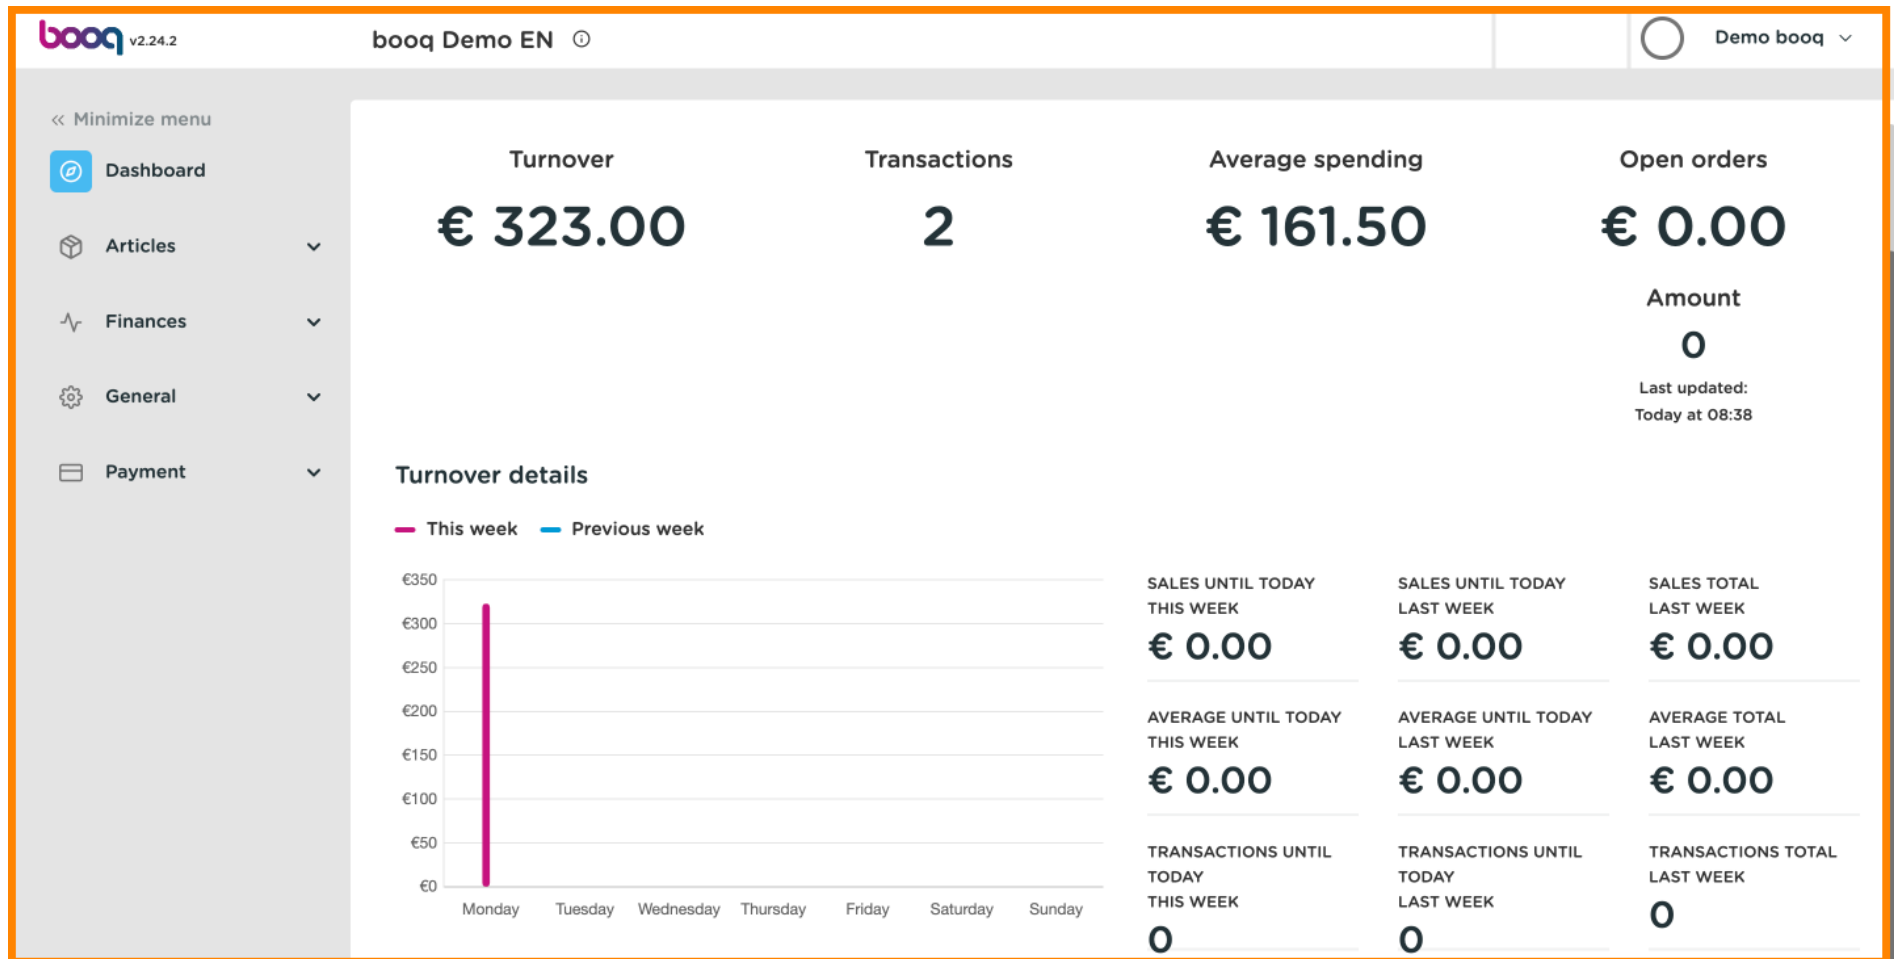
booq v2.24.2

booq Demo EN ⓘ

Demo booq

« Minimize menu

Dashboard

Articles

Finances

General

Payment

Turnover
€ 323.00

Transactions
2

Average spending
€ 161.50

Open orders
€ 0.00

Amount
0
Last updated:
Today at 08:38

Turnover details

This week  Previous week

€350
€300
€250
€200
€150
€100
€50
€0

Monday Tuesday Wednesday Thursday Friday Saturday Sunday

SALES UNTIL TODAY THIS WEEK
€ 0.00

SALES UNTIL TODAY LAST WEEK
€ 0.00

SALES TOTAL LAST WEEK
€ 0.00

AVERAGE UNTIL TODAY THIS WEEK
€ 0.00

AVERAGE UNTIL TODAY LAST WEEK
€ 0.00

AVERAGE TOTAL LAST WEEK
€ 0.00

TRANSACTIONS UNTIL TODAY THIS WEEK
0

TRANSACTIONS UNTIL TODAY LAST WEEK
0

TRANSACTIONS TOTAL LAST WEEK
0